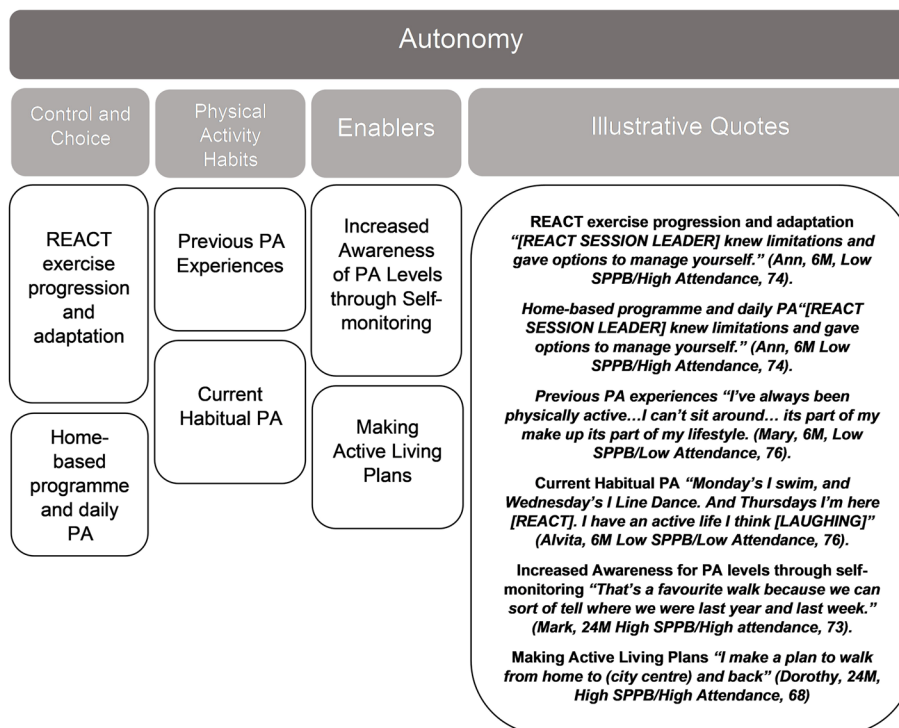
Autonomy

Control and Choice

Physical Activity Habits

Enablers

Illustrative Quotes

REACT exercise progression and adaptation

Home-based programme and daily PA

Previous PA Experiences

Current Habitual PA

Increased Awareness of PA Levels through Self-monitoring

Making Active Living Plans

REACT exercise progression and adaptation "[REACT SESSION LEADER] knew limitations and gave options to manage yourself." (Ann, 6M, Low SPPB/High Attendance, 74).

Home-based programme and daily PA"[REACT SESSION LEADER] knew limitations and gave options to manage yourself." (Ann, 6M Low SPPB/High Attendance, 74).

Previous PA experiences "I've always been physically active…I can't sit around… its part of my make up its part of my lifestyle. (Mary, 6M, Low SPPB/Low Attendance, 76).

Current Habitual PA "Monday's I swim, and Wednesday's I Line Dance. And Thursdays I'm here [REACT]. I have an active life I think [LAUGHING]" (Alvita, 6M Low SPPB/Low Attendance, 76).

Increased Awareness for PA levels through self-monitoring "That's a favourite walk because we can sort of tell where we were last year and last week." (Mark, 24M High SPPB/High attendance, 73).

Making Active Living Plans "I make a plan to walk from home to (city centre) and back" (Dorothy, 24M, High SPPB/High Attendance, 68)